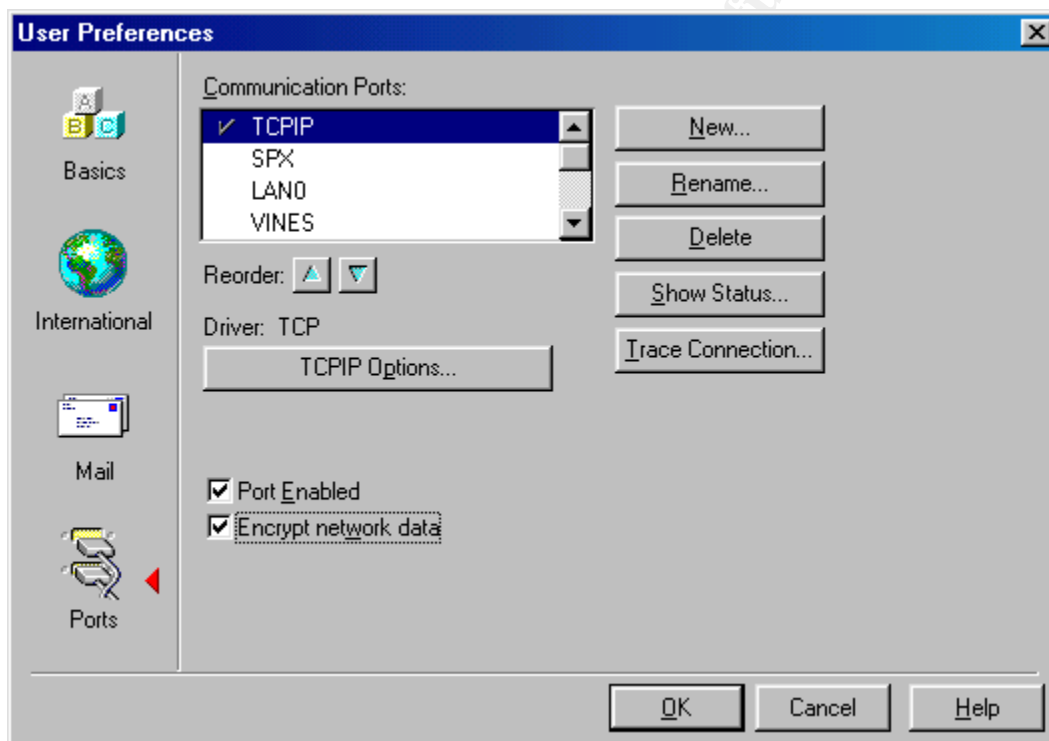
User Preferences

Basics

International

Mail

Ports

Communication Ports:

✓ TCPIP
SPX
LAN0
VINES

Reorder:

Driver: TCP

TCPIP Options...

New...

Rename...

Delete

Show Status...

Trace Connection...

Port Enabled

Encrypt network data

OK

Cancel

Help